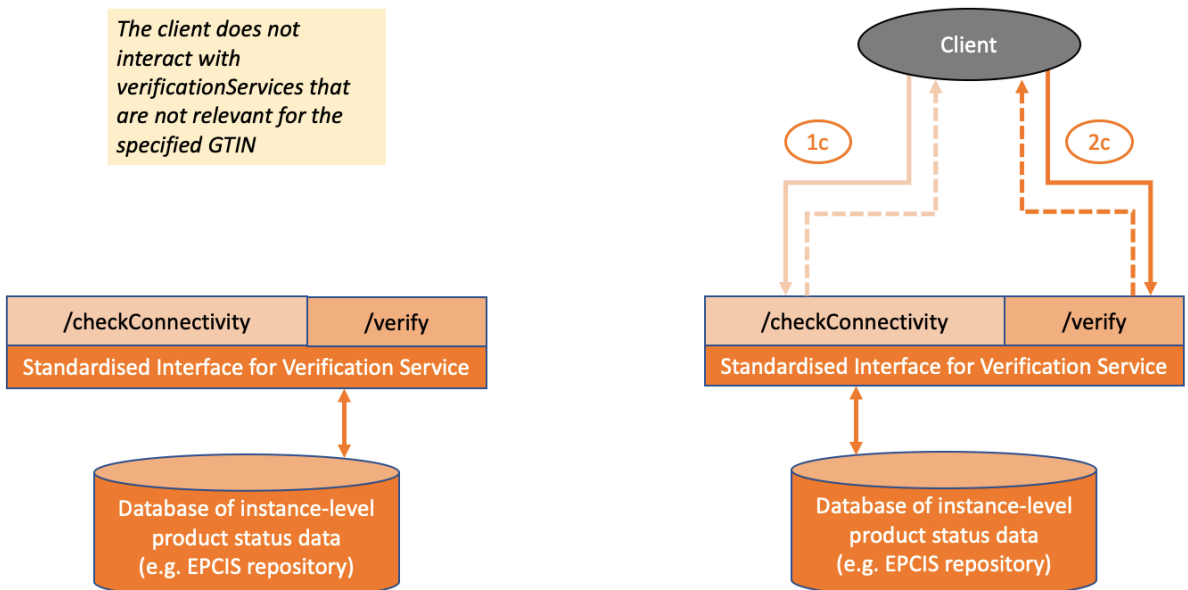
The client does not interact with verificationServices that are not relevant for the specified GTIN

Client

1c

2c

/checkConnectivity

/verify

Standardised Interface for Verification Service

Database of instance-level product status data (e.g. EPCIS repository)

/checkConnectivity

/verify

Standardised Interface for Verification Service

Database of instance-level product status data (e.g. EPCIS repository)